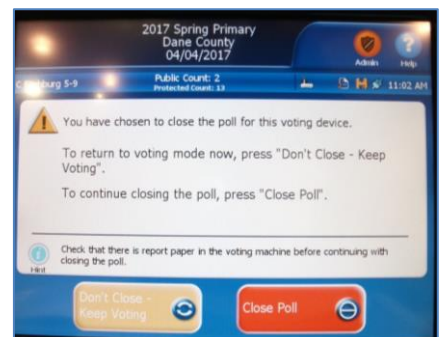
2017 Spring Primary
Dane County
04/04/2017

Admin
Help

C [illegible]burg 5-9
Public Count: 2
Protected Count: 13
11:02 AM

You have chosen to close the poll for this voting device.

To return to voting mode now, press "Don't Close - Keep Voting".

To continue closing the poll, press "Close Poll".

Hint
Check that there is report paper in the voting machine before continuing with closing the poll.

Don't Close - Keep Voting

Close Poll